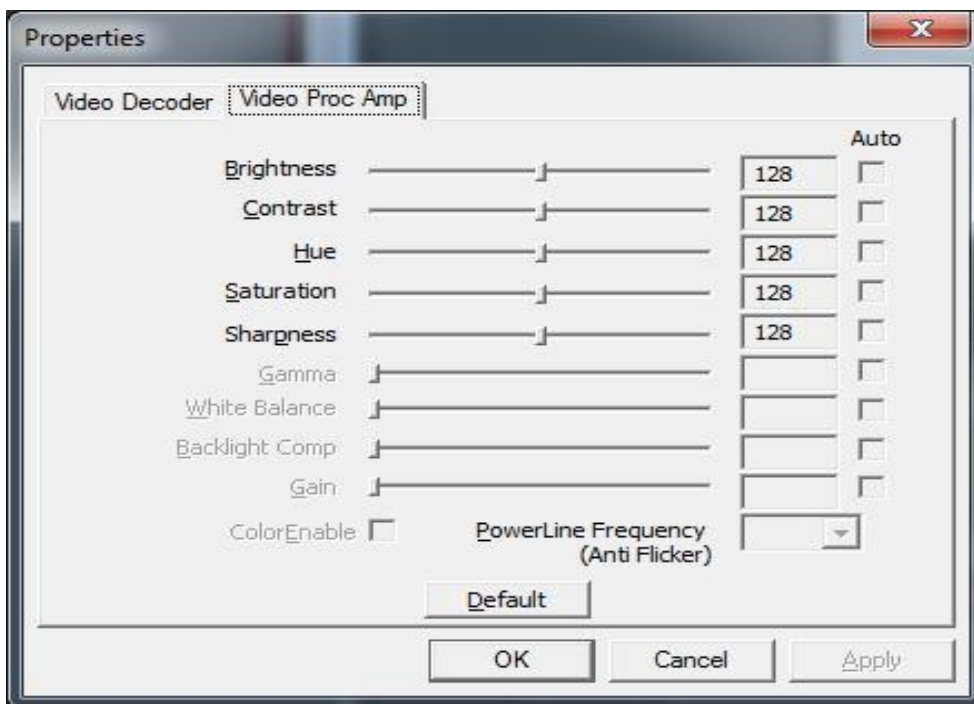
Properties

Video Decoder
Video Proc Amp

Auto

Brightness 128
Contrast 128
Hue 128
Saturation 128
Sharpness 128
Gamma
White Balance
Backlight Comp
Gain
ColorEnable
PowerLine Frequency (Anti Flicker)

Default

OK
Cancel
Apply